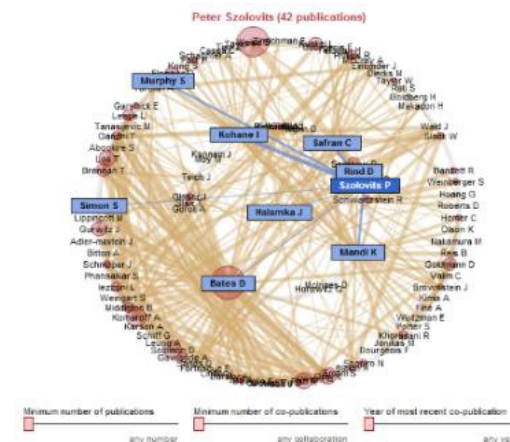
Peter Szolovits (42 publications)

Murphy S
Kohane I
Safran C
Rind D
Szolovits P
Simon S
Halamka J
Mandl K
Bates D

Garabick E
Leape L
Tanasijevic M
Gandhi T
Abookire S
Lee T
Brennan T
Kannam J
Teich J
Glaser J
Gurwitz J
Lippincott M
Adler-milstein J
Birlon A
Schnipper J
Phansalkar S
Iezzoni L
Weingart S
Middleton B
Komaroff A
Karson A
Schiff G
Leung A
Zalenski J
Blesis M
Ball S
Blomberg H
Makadon H
Ward J
Slack W
Bandett R
Weinberger S
Hoang O
Roberts D
Horner C
Olson K
Nakamura M
Rea B
Goldmann D
Vallin C
Breivenstein J
Kimia A
Hsu A
Waltzman E
Porter S
Khorasani R
Janakis B
Bourgeois F
Horsky J
Schriesheim R

Minimum number of publications
any number
Minimum number of co-publications
any collaboration
Year of most recent co-publication
any ye